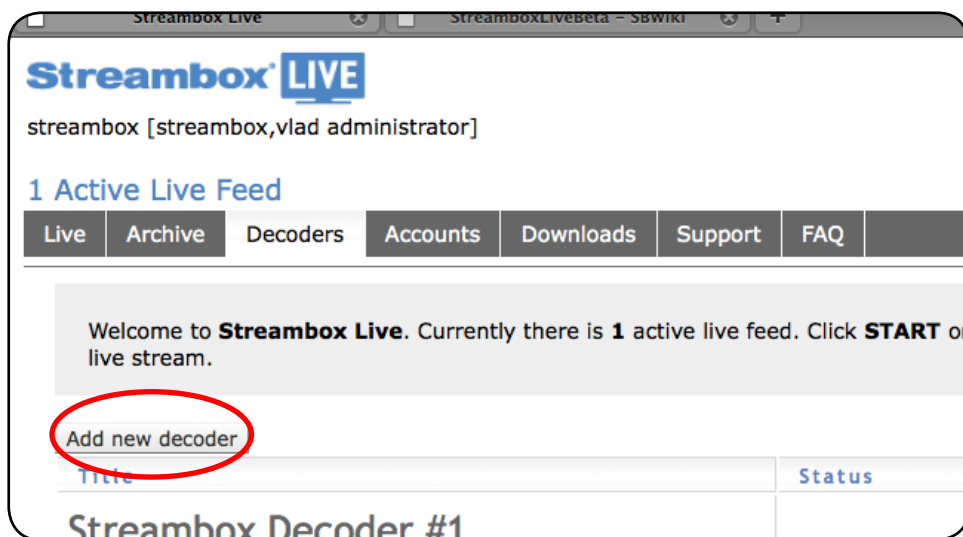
Streambox Live
StreamboxLiveBeta - SBWiki
+

Streambox LIVE

streambox [streambox,vlad administrator]

1 Active Live Feed

| Live | Archive | Decoders | Accounts | Downloads | Support | FAQ |
|---|---|---|---|---|---|---|

Welcome to **Streambox Live**. Currently there is **1** active live feed. Click **START** o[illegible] live stream.

Add new decoder

| Title | Status |
|---|---|

Streambox Decoder #1